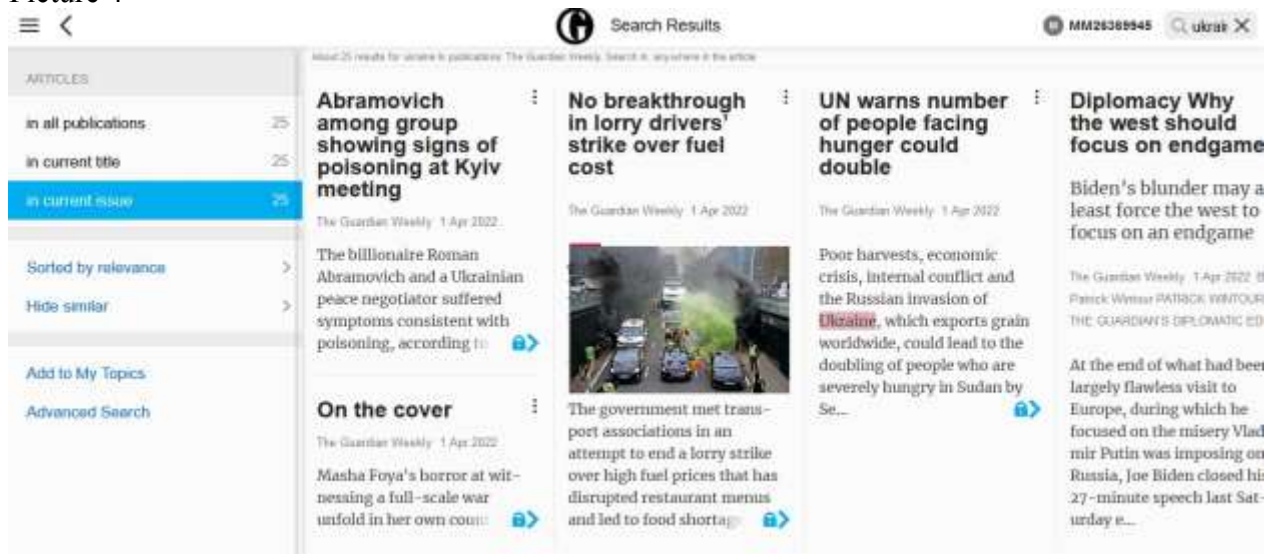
Picture 4

Search Results

MM26369945 ukrai

About 25 results for ukraine in publications The Guardian Weekly. Search in: anywhere in the article

ARTICLES

in all publications 25

in current title 25

in current issue 25

Sorted by relevance

Hide similar

Add to My Topics

Advanced Search

Abramovich among group showing signs of poisoning at Kyiv meeting

The Guardian Weekly 1 Apr 2022

The billionaire Roman Abramovich and a Ukrainian peace negotiator suffered symptoms consistent with poisoning, according to

On the cover

The Guardian Weekly 1 Apr 2022

Masha Foya's borror at witnessing a full-scale war unfold in her own coun

No breakthrough in lorry drivers' strike over fuel cost

The Guardian Weekly 1 Apr 2022

The government met transport associations in an attempt to end a lorry strike over high fuel prices that has disrupted restaurant menus and led to food shortag

UN warns number of people facing hunger could double

The Guardian Weekly 1 Apr 2022

Poor harvests, economic crisis, internal conflict and the Russian invasion of Ukraine, which exports grain worldwide, could lead to the doubling of people who are severely hungry in Sudan by Se...

Diplomacy Why the west should focus on endgame

Biden's blunder may a least force the west to focus on an endgame

The Guardian Weekly 1 Apr 2022 B Patrick Wintour PATRICK WINTOUR THE GUARDIAN'S DIPLOMATIC ED

At the end of what had been largely flawless visit to Europe, during which he focused on the misery Vlad mir Putin was imposing on Russia, Joe Biden closed his 27-minute speech last Saturday e...